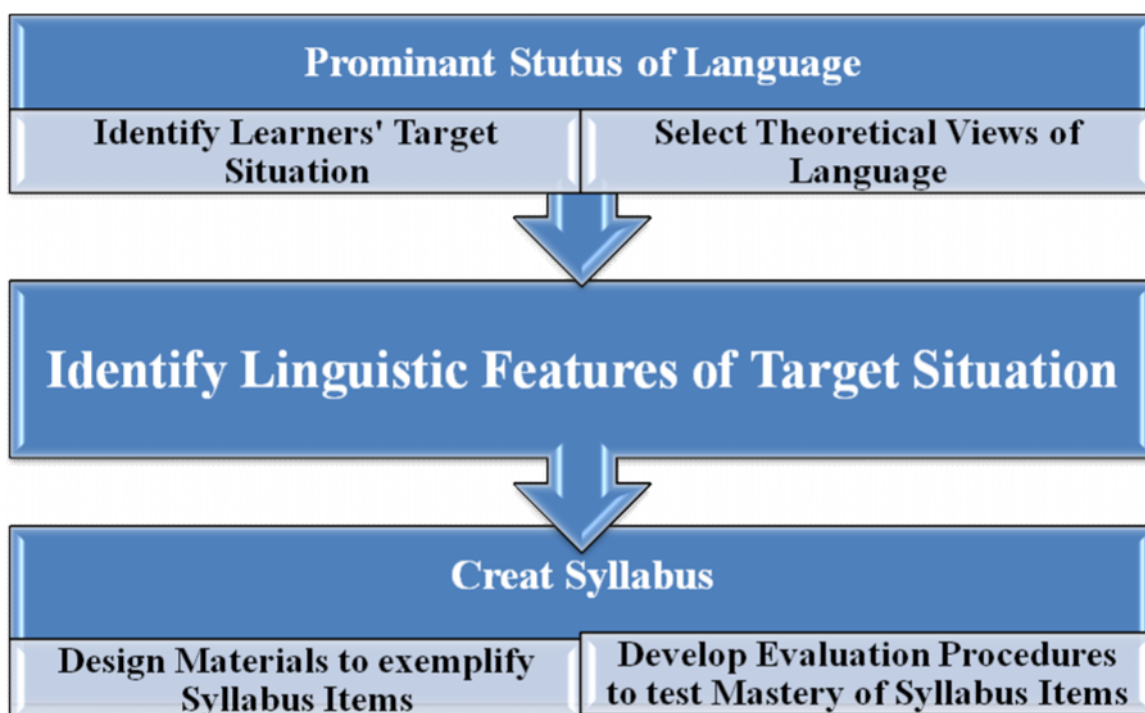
Prominant Stutus of Language

Identify Learners' Target Situation

Select Theoretical Views of Language

Identify Linguistic Features of Target Situation

Creat Syllabus

Design Materials to exemplify Syllabus Items

Develop Evaluation Procedures to test Mastery of Syllabus Items